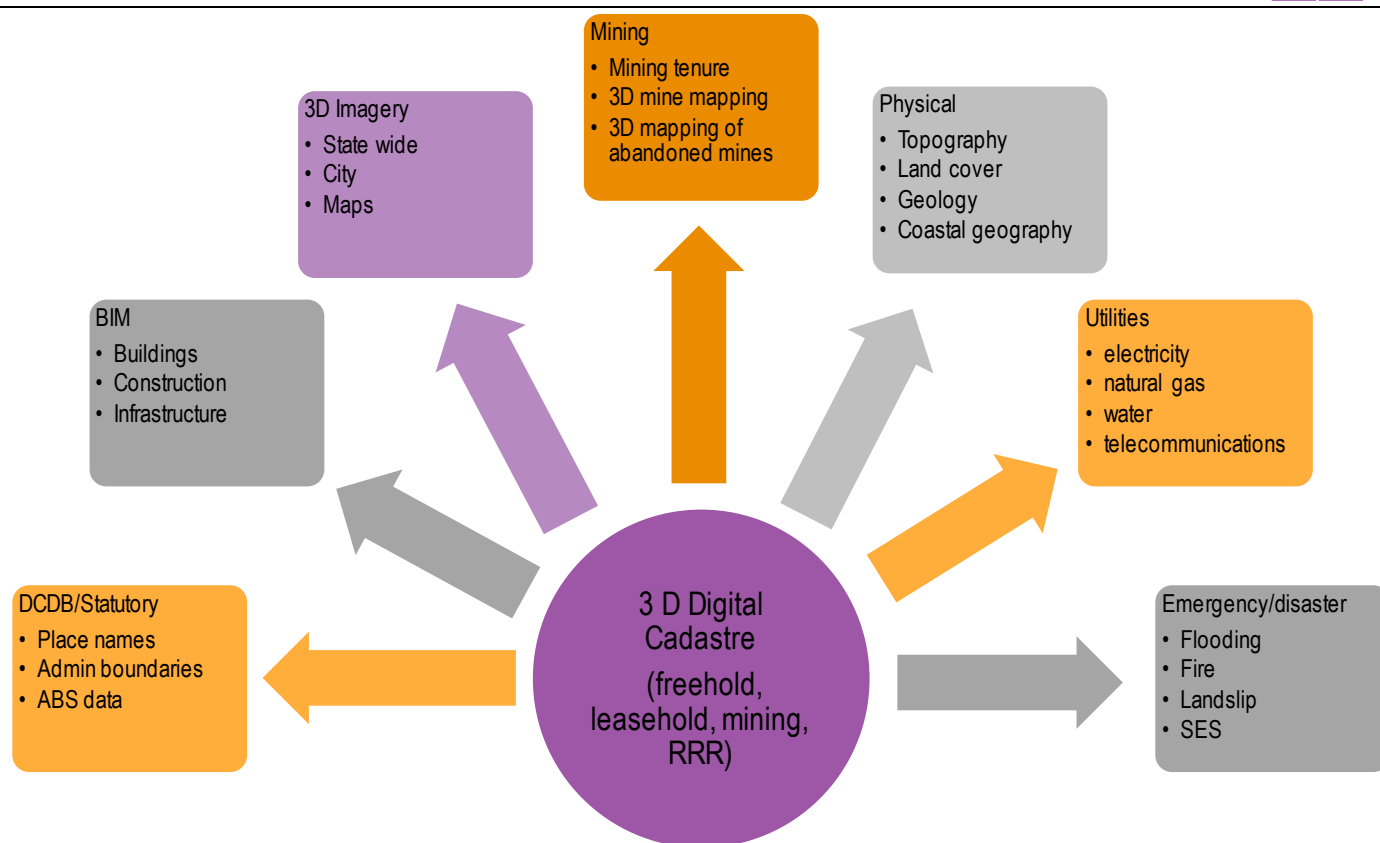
Mining
• Mining tenure
• 3D mine mapping
• 3D mapping of abandoned mines

3D Imagery
• State wide
• City
• Maps

Physical
• Topography
• Land cover
• Geology
• Coastal geography

BIM
• Buildings
• Construction
• Infrastructure

Utilities
• electricity
• natural gas
• water
• telecommunications

DCDB/Statutory
• Place names
• Admin boundaries
• ABS data

3 D Digital Cadastre
(freehold, leasehold, mining, RRR)

Emergency/disaster
• Flooding
• Fire
• Landslip
• SES